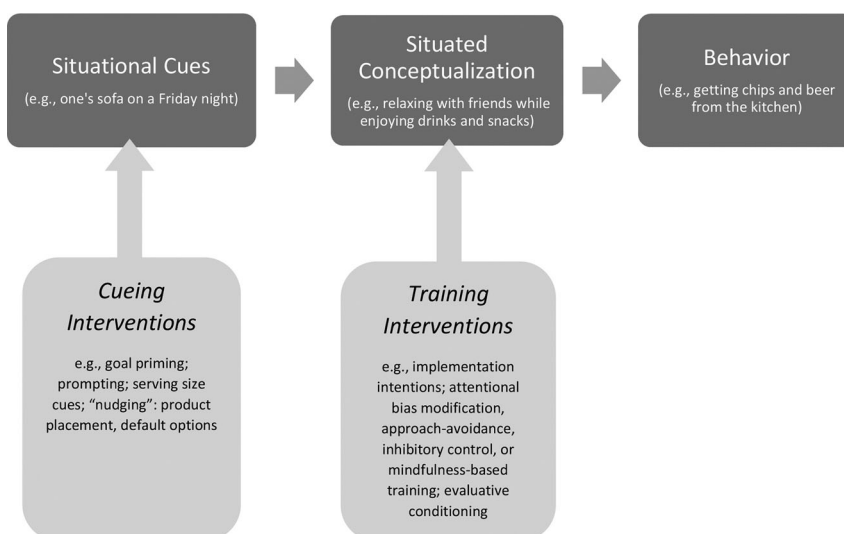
Situational Cues
(e.g., one's sofa on a Friday night)

Situated Conceptualization
(e.g., relaxing with friends while enjoying drinks and snacks)

Behavior
(e.g., getting chips and beer from the kitchen)

Cueing Interventions
e.g., goal priming; prompting; serving size cues; "nudging": product placement, default options

Training Interventions
e.g., implementation intentions; attentional bias modification, approach-avoidance, inhibitory control, or mindfulness-based training; evaluative conditioning